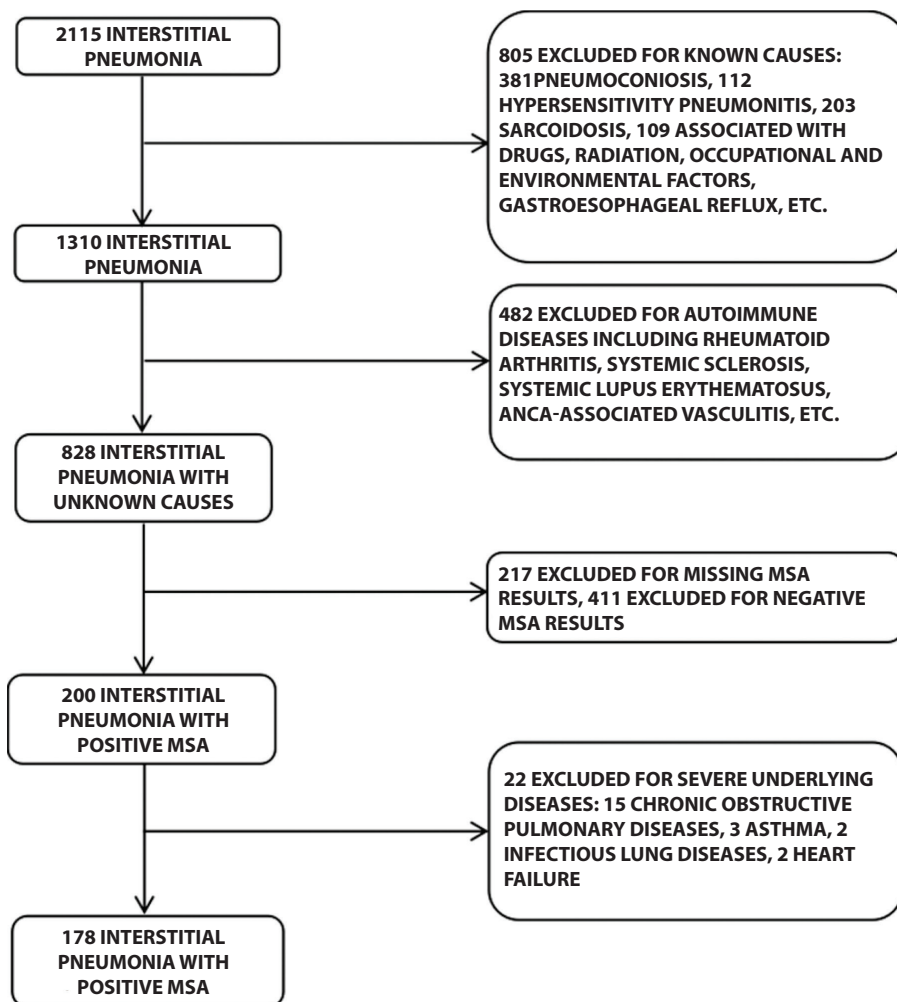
2115 INTERSTITIAL PNEUMONIA

805 EXCLUDED FOR KNOWN CAUSES: 381PNEUMOCONIOSIS, 112 HYPERSENSITIVITY PNEUMONITIS, 203 SARCOIDOSIS, 109 ASSOCIATED WITH DRUGS, RADIATION, OCCUPATIONAL AND ENVIRONMENTAL FACTORS, GASTROESOPHAGEAL REFLUX, ETC.

1310 INTERSTITIAL PNEUMONIA

482 EXCLUDED FOR AUTOIMMUNE DISEASES INCLUDING RHEUMATOID ARTHRITIS, SYSTEMIC SCLEROSIS, SYSTEMIC LUPUS ERYTHEMATOSUS, ANCA-ASSOCIATED VASCULITIS, ETC.

828 INTERSTITIAL PNEUMONIA WITH UNKNOWN CAUSES

217 EXCLUDED FOR MISSING MSA RESULTS, 411 EXCLUDED FOR NEGATIVE MSA RESULTS

200 INTERSTITIAL PNEUMONIA WITH POSITIVE MSA

22 EXCLUDED FOR SEVERE UNDERLYING DISEASES: 15 CHRONIC OBSTRUCTIVE PULMONARY DISEASES, 3 ASTHMA, 2 INFECTIOUS LUNG DISEASES, 2 HEART FAILURE

178 INTERSTITIAL PNEUMONIA WITH POSITIVE MSA